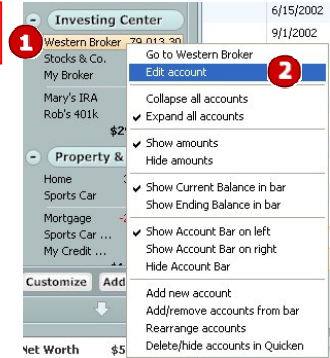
Investing Center

1 Western Broker 79,013.30

Stocks & Co.

My Broker

Mary's IRA

Rob's 401k

$2

Property &

Home

Sports Car

Mortgage

Sports Car ...

My Credit ...

Customize

Add

Net Worth $5

6/15/2002

9/1/2002

Go to Western Broker

Edit account 2

Collapse all accounts

✔ Expand all accounts

✔ Show amounts

Hide amounts

✔ Show Current Balance in bar

Show Ending Balance in bar

✔ Show Account Bar on left

Show Account Bar on right

Hide Account Bar

Add new account

Add/remove accounts from bar

Rearrange accounts

Delete/hide accounts in Quicken